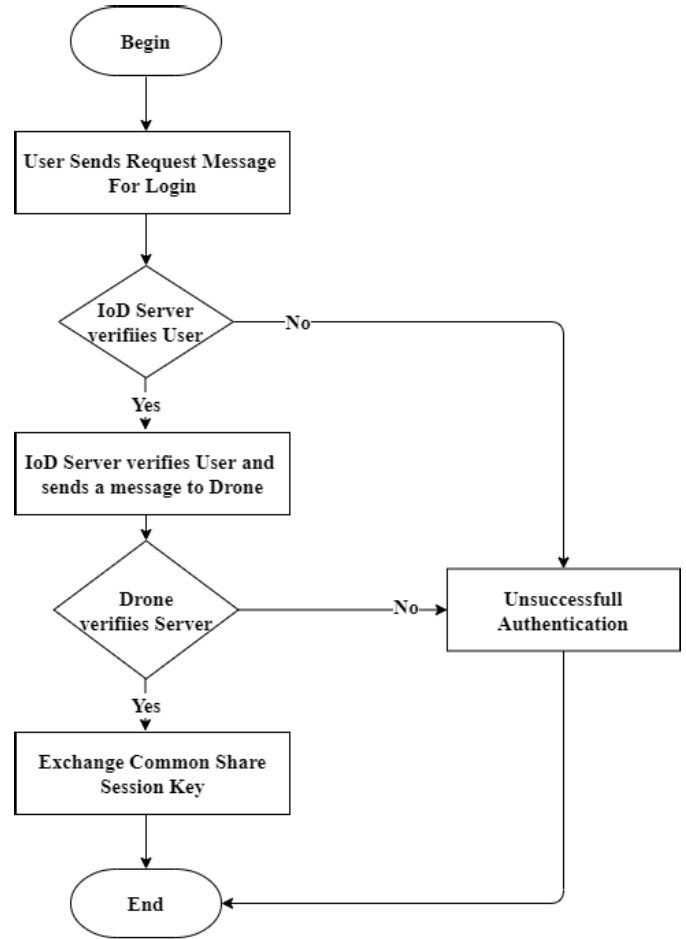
Begin

User Sends Request Message For Login

IoD Server verifiies User

No

Yes

IoD Server verifies User and sends a message to Drone

Drone verifiies Server

No

Unsuccessfull Authentication

Yes

Exchange Common Share Session Key

End